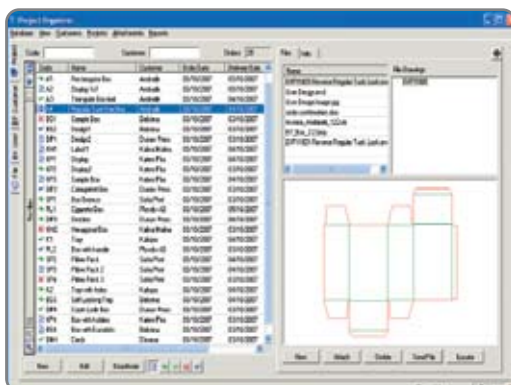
Project Organizer

Database View Customers Projects Attachments Reports

Code: Customer: Orders: 28

| Code | Name | Customer | Order Date | Delivery Date |
|---|---|---|---|---|
| A1 | Rectangular Box | Ambrelli | 05/10/2007 | 03/10/2007 |
| A2 | Display 1x7 | Ambrelli | 05/10/2007 | 03/10/2007 |
| A3 | Triangular Box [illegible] | Ambrelli | 05/10/2007 | 03/10/2007 |
| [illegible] | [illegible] | Ambrelli | 05/10/2007 | 03/10/2007 |
| BD1 | Sample Box | Belvina | 05/10/2007 | 03/10/2007 |
| BD2 | Design1 | Belvina | 05/10/2007 | 03/10/2007 |
| DP1 | Design2 | Ocean Prim | 05/10/2007 | 03/10/2007 |
| DP3 | Label1 | Ocean Prim | 05/10/2007 | 03/10/2007 |
| KP1 | Display | Katrin Plus | 05/10/2007 | 03/10/2007 |
| KP2 | Display2 | Katrin Plus | 05/10/2007 | 03/10/2007 |
| KP3 | Sample Box | Katrin Plus | 05/10/2007 | 03/10/2007 |
| SP1 | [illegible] | Ocean Prim | 05/10/2007 | 03/10/2007 |
| SP2 | Box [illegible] | Solo Print | 05/10/2007 | 03/10/2007 |
| RL1 | Cigarette Box | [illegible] | 05/10/2007 | 03/10/2007 |
| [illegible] | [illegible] | Ocean Prim | 05/10/2007 | 03/10/2007 |
| KH1 | Hexagonal Box | Kalina Walke | 05/10/2007 | 03/10/2007 |
| K1 | Tray | Kalinpo | 05/10/2007 | 03/10/2007 |
| RL2 | Box with handle | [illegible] | 05/10/2007 | 03/10/2007 |
| SP3 | Pillow Pack | Solo Print | 05/10/2007 | 03/10/2007 |
| SP4 | Pillow Pack 2 | Solo Print | 05/10/2007 | 03/10/2007 |
| SP5 | Pillow Pack 3 | Solo Print | 05/10/2007 | 03/10/2007 |
| K2 | Tray with holes | Kalinpo | 05/10/2007 | 03/10/2007 |
| BD3 | Self Locking Tray | Belvina | 05/10/2007 | 03/10/2007 |
| DP4 | Crash Lock Box | Ocean Prim | 05/10/2007 | 03/10/2007 |
| KP4 | Box with 4 sides | Katrin Plus | 05/10/2007 | 03/10/2007 |
| A4 | Box with 6 sides | Ambrelli | 05/10/2007 | 03/10/2007 |
| DB4 | Desk | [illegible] | 05/10/2007 | 03/10/2007 |

New Edit Deactivate

Files Tasks

Name
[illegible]
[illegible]
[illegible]
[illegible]
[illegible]
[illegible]
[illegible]

File Drawings

New Attach Delete Send File Execute